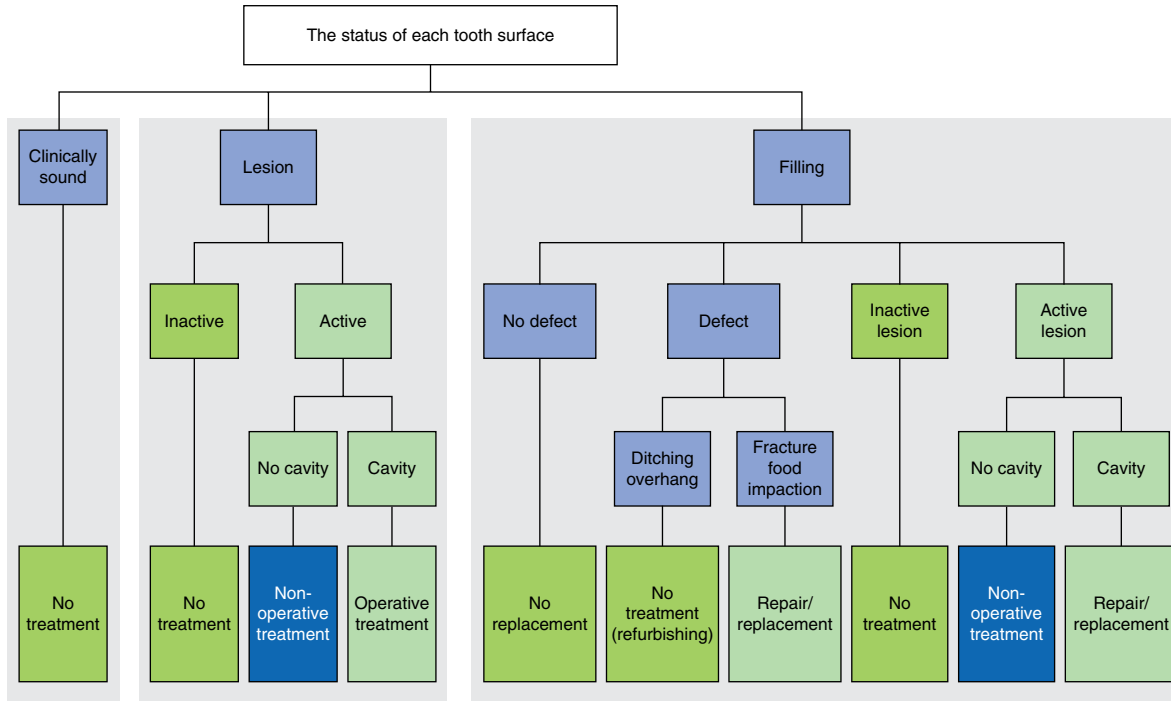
The status of each tooth surface

Clinically sound

No treatment

Lesion

Inactive

Active

No cavity

Cavity

No treatment

Non-operative treatment

Operative treatment

Filling

No defect

Defect

Inactive lesion

Active lesion

Ditching overhang

Fracture food impaction

No cavity

Cavity

No replacement

No treatment (refurbishing)

Repair/ replacement

No treatment

Non-operative treatment

Repair/ replacement